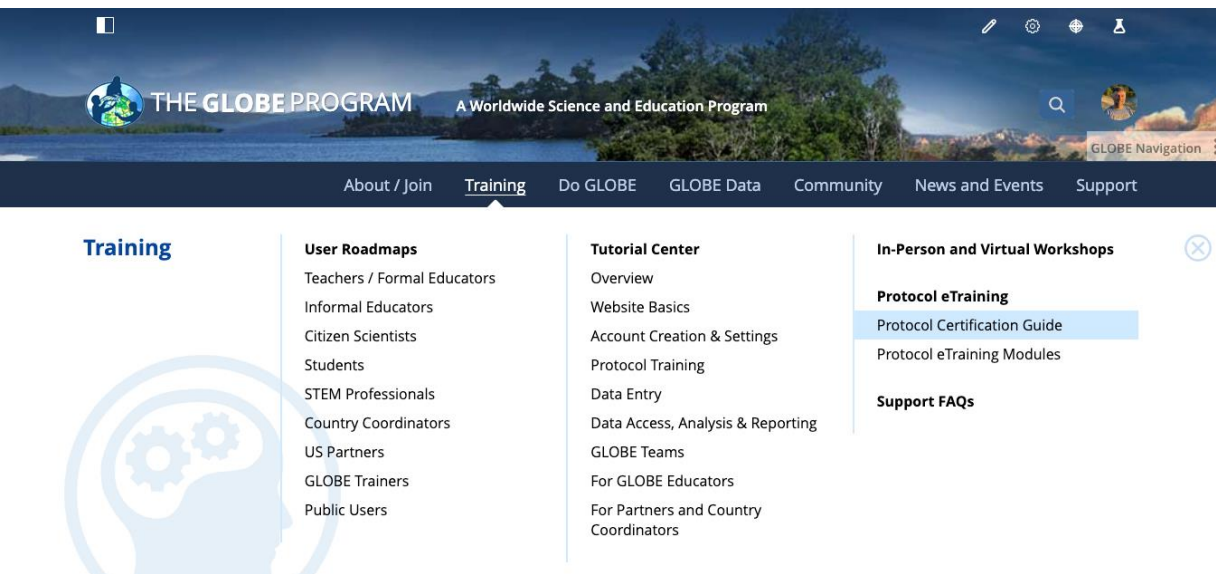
THE GLOBE PROGRAM A Worldwide Science and Education Program

GLOBE Navigation

About / Join Training Do GLOBE GLOBE Data Community News and Events Support

Training

User Roadmaps
Teachers / Formal Educators
Informal Educators
Citizen Scientists
Students
STEM Professionals
Country Coordinators
US Partners
GLOBE Trainers
Public Users

Tutorial Center
Overview
Website Basics
Account Creation & Settings
Protocol Training
Data Entry
Data Access, Analysis & Reporting
GLOBE Teams
For GLOBE Educators
For Partners and Country Coordinators

In-Person and Virtual Workshops

Protocol eTraining
Protocol Certification Guide
Protocol eTraining Modules

Support FAQs